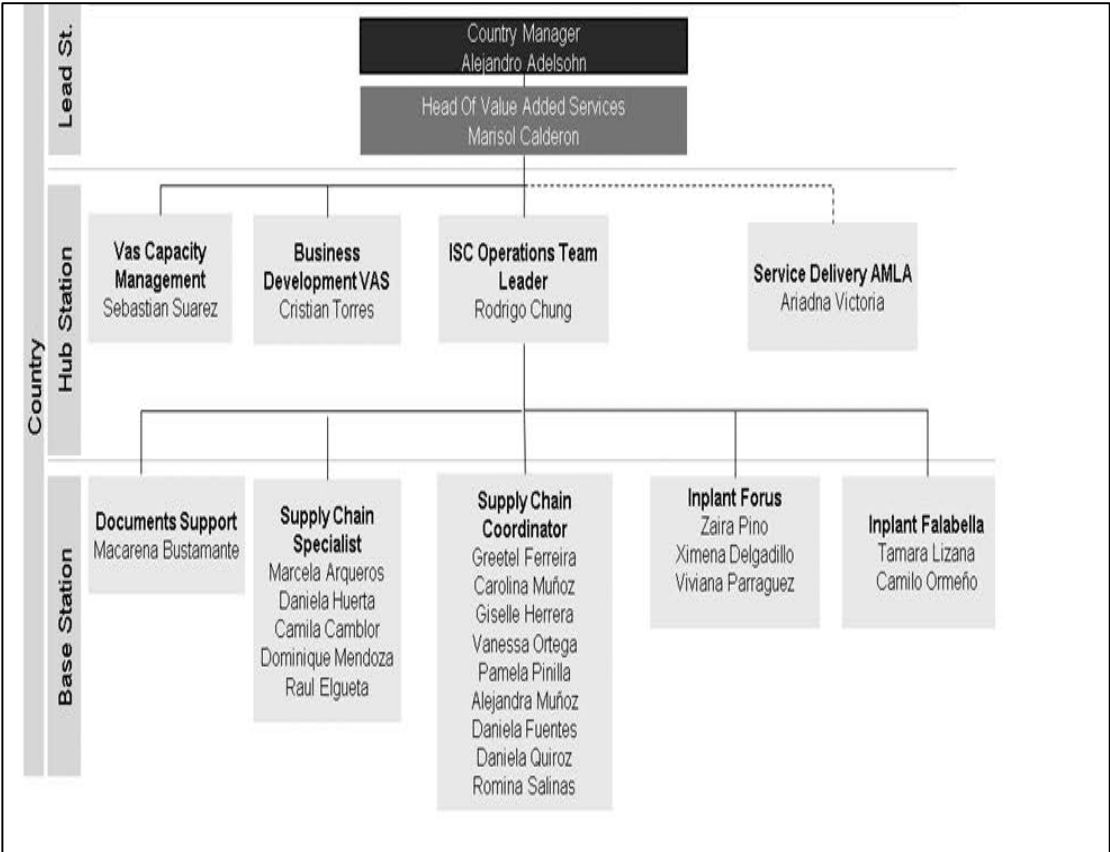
Country

Lead St.

Country Manager
Alejandro Adelsohn

Head Of Value Added Services
Marisol Calderon

Hub Station

Vas Capacity Management
Sebastian Suarez

Business Development VAS
Cristian Torres

ISC Operations Team Leader
Rodrigo Chung

Service Delivery AMLA
Ariadna Victoria

Base Station

Documents Support
Macarena Bustamante

Supply Chain Specialist
Marcela Arqueros
Daniela Huerta
Camila Camblor
Dominique Mendoza
Raul Elgueta

Supply Chain Coordinator
Greetel Ferreira
Carolina Muñoz
Giselle Herrera
Vanessa Ortega
Pamela Pinilla
Alejandra Muñoz
Daniela Fuentes
Daniela Quiroz
Romina Salinas

Inplant Forus
Zaira Pino
Ximena Delgadillo
Viviana Parraguez

Inplant Falabella
Tamara Lizana
Camilo Ormeño